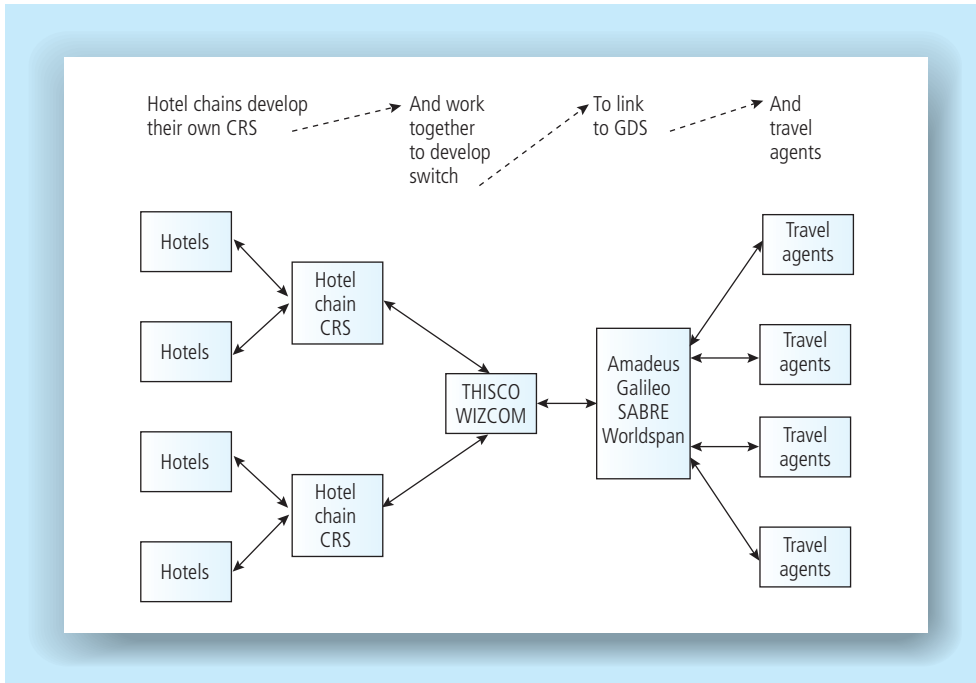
Hotel chains develop their own CRS

And work together to develop switch

To link to GDS

And travel agents

Hotels

Hotels

Hotels

Hotels

Hotel chain CRS

Hotel chain CRS

THISCO WIZCOM

Amadeus Galileo SABRE Worldspan

Travel agents

Travel agents

Travel agents

Travel agents